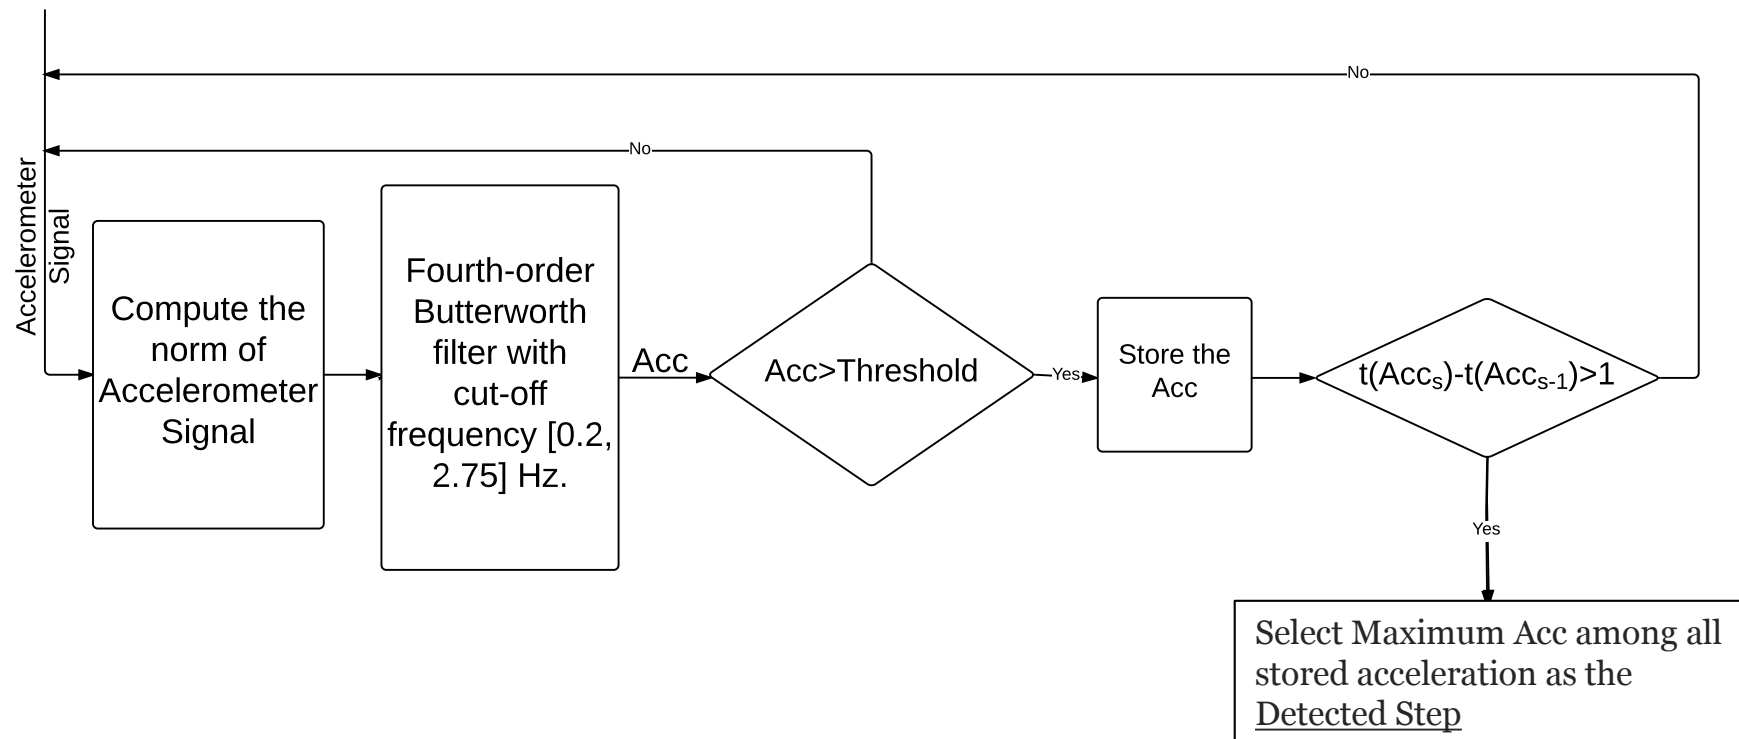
No

No

Accelerometer Signal

Compute the norm of Accelerometer Signal

Fourth-order Butterworth filter with cut-off frequency [0.2, 2.75] Hz.

Acc

Acc>Threshold

Yes

Store the Acc

$t(Acc_s)-t(Acc_{s-1})>1$

Yes

Select Maximum Acc among all stored acceleration as the Detected Step